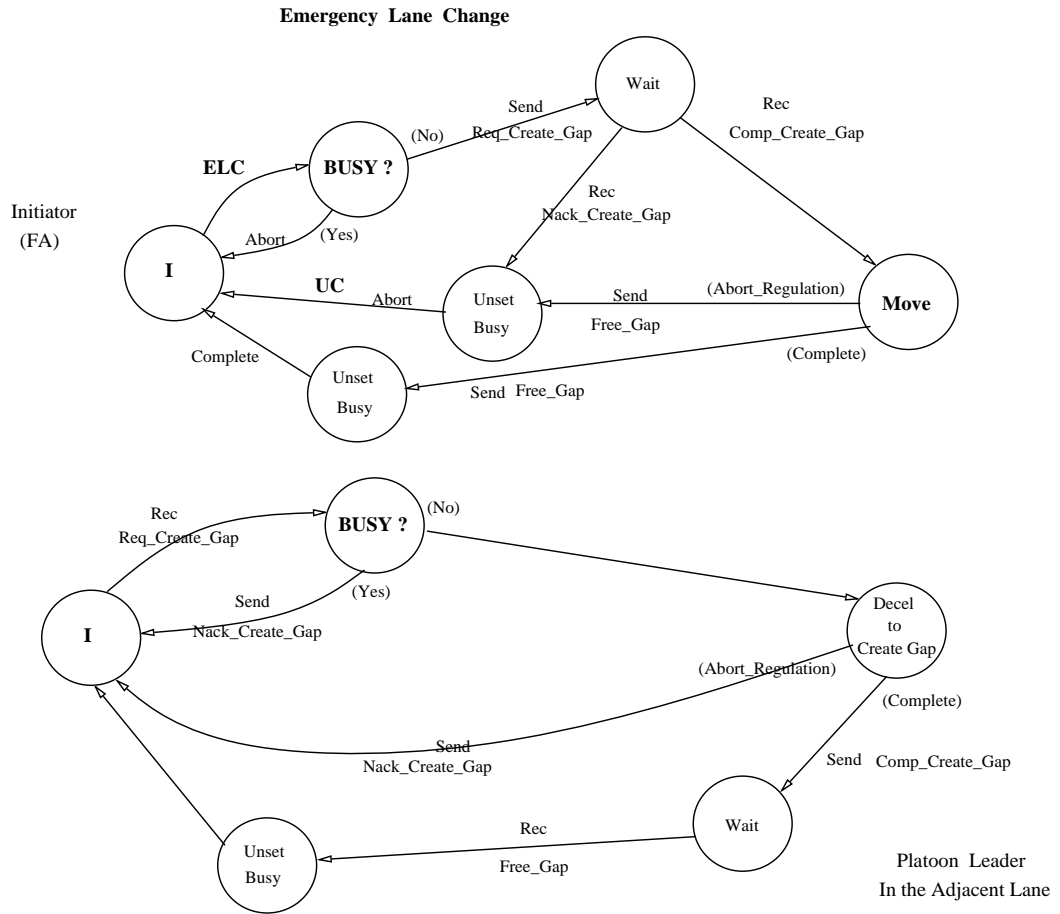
Emergency Lane Change

Initiator
(FA)

ELC

BUSY ?

(No)

Send
Req_Create_Gap

Wait

Rec
Comp_Create_Gap

Rec
Nack_Create_Gap

Abort

(Yes)

I

UC

Abort

Unset
Busy

Send

(Abort_Regulation)

Free_Gap

Move

Complete

Unset
Busy

(Complete)

Send Free_Gap

Rec
Req_Create_Gap

BUSY ?

(No)

Send
Nack_Create_Gap

(Yes)

I

Decel
to
Create Gap

(Abort_Regulation)

(Complete)

Send
Nack_Create_Gap

Send Comp_Create_Gap

Rec

Wait

Unset
Busy

Free_Gap

Platoon Leader
In the Adjacent Lane